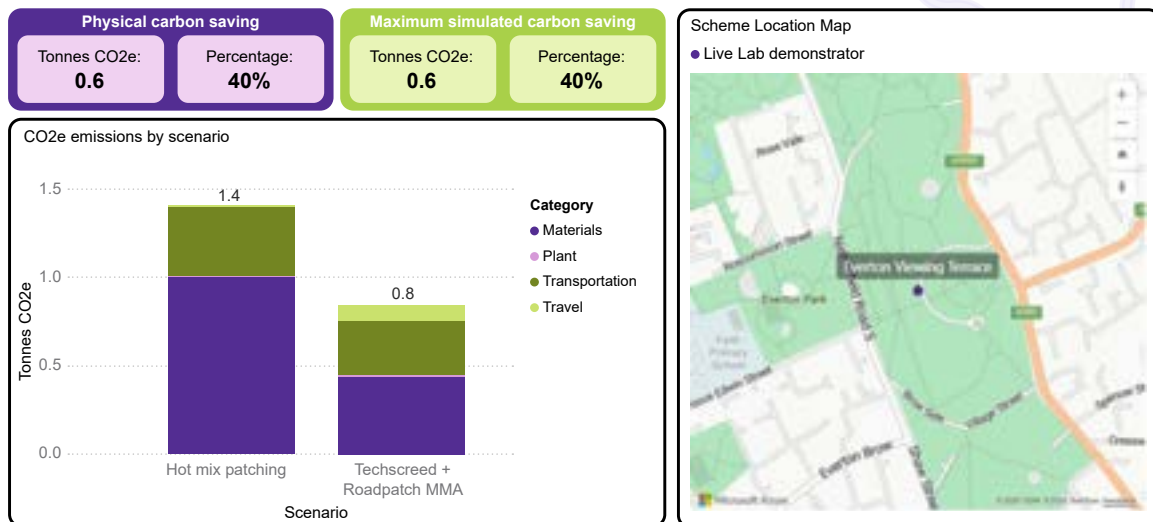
Physical carbon saving

Tonnes CO2e:
0.6

Percentage:
40%

Maximum simulated carbon saving

Tonnes CO2e:
0.6

Percentage:
40%

Scheme Location Map

Live Lab demonstrator

CO2e emissions by scenario

| Scenario | Total |
|---|---|
| Hot mix patching | 1.4 |
| Techscreed + Roadpatch MMA | 0.8 |

1.5
1.0
0.5
0.0

Tonnes CO2e

Scenario

Category
Materials
Plant
Transportation
Travel

Everton Viewing Terrace
Everton Park
Rose Vale
Netherfield Road S
Everton Brow
Village Street
Brow Side
Microsoft Azure
© 2024 TomTom, © 2024 Microsoft Corporation
+
−